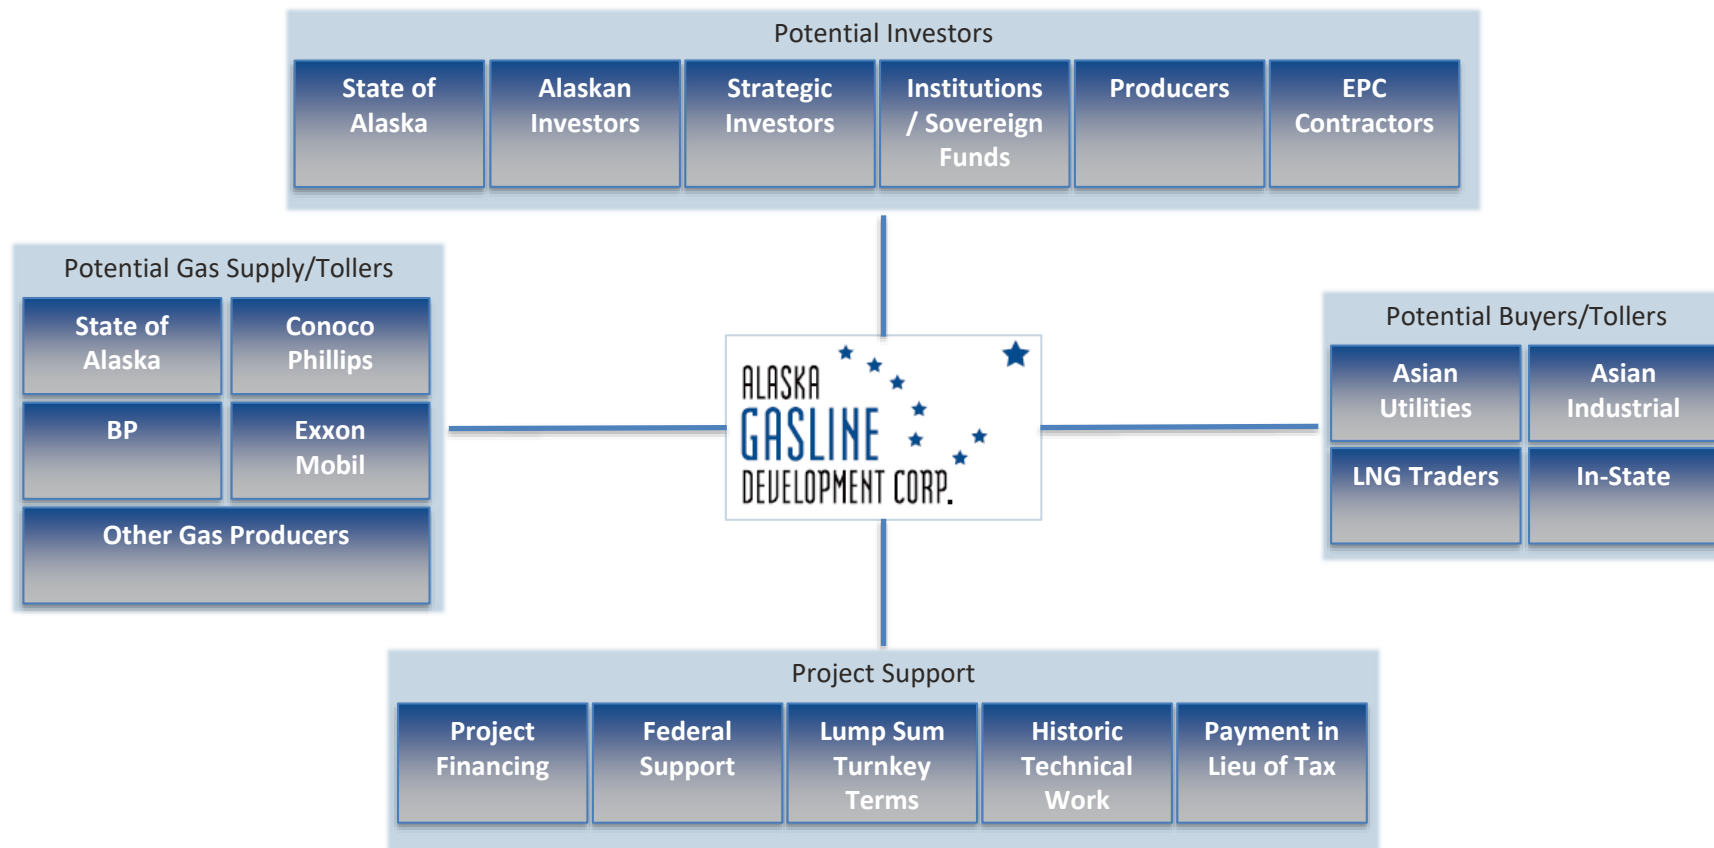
Potential Investors

State of Alaska

Alaskan Investors

Strategic Investors

Institutions / Sovereign Funds

Producers

EPC Contractors

Potential Gas Supply/Tollers

State of Alaska

Conoco Phillips

BP

Exxon Mobil

Other Gas Producers

ALASKA GASLINE DEVELOPMENT CORP.

Potential Buyers/Tollers

Asian Utilities

Asian Industrial

LNG Traders

In-State

Project Support

Project Financing

Federal Support

Lump Sum Turnkey Terms

Historic Technical Work

Payment in Lieu of Tax